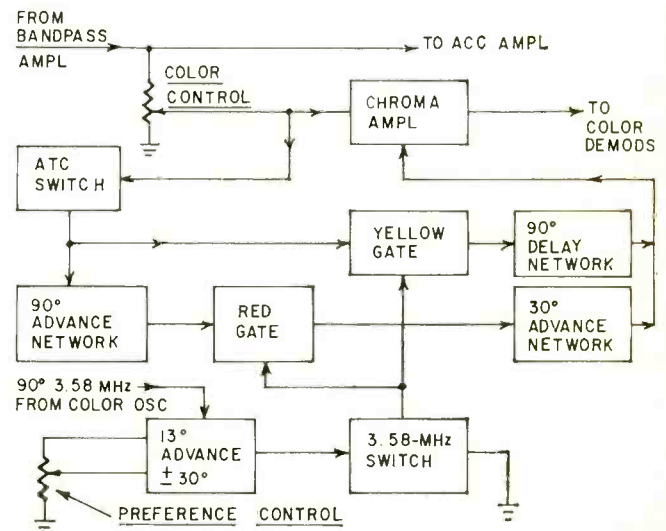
FROM BANDPASS AMPL

TO ACC AMPL

COLOR CONTROL

CHROMA AMPL

TO COLOR DEMODS

ATC SWITCH

YELLOW GATE

90° DELAY NETWORK

90° ADVANCE NETWORK

RED GATE

30° ADVANCE NETWORK

90° 3.58 MHz FROM COLOR OSC

13° ADVANCE $\pm$ 30°

3.58-MHz SWITCH

PREFERENCE CONTROL